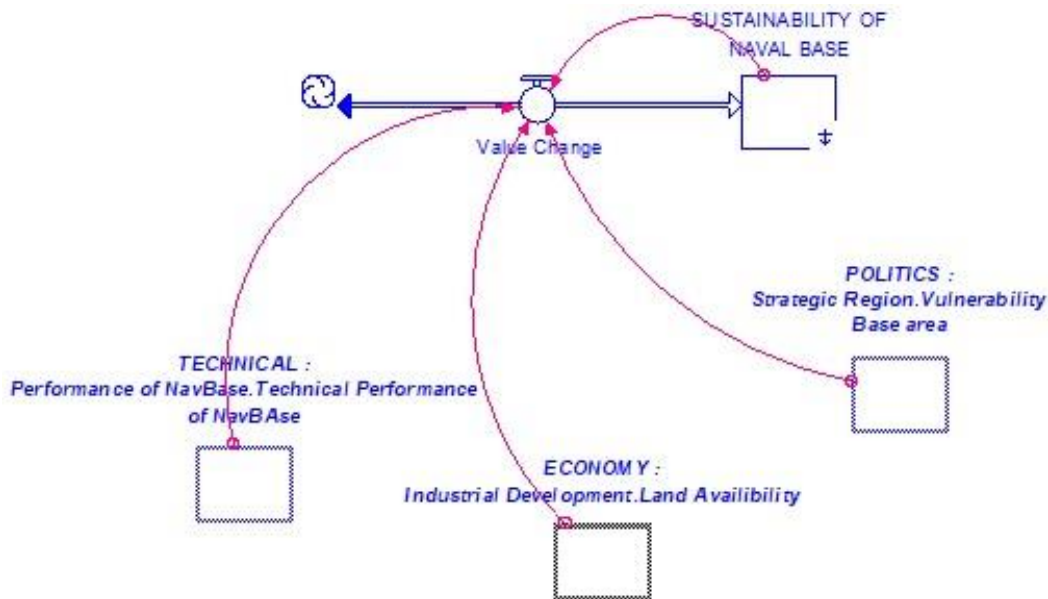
SUSTAINABILITY OF NAVAL BASE

Value Change

POLITICS :
Strategic Region.Vulnerability Base area

TECHNICAL :
Performance of NavBase.Technical Performance of NavBAse

ECONOMY :
Industrial Development.Land Availibility